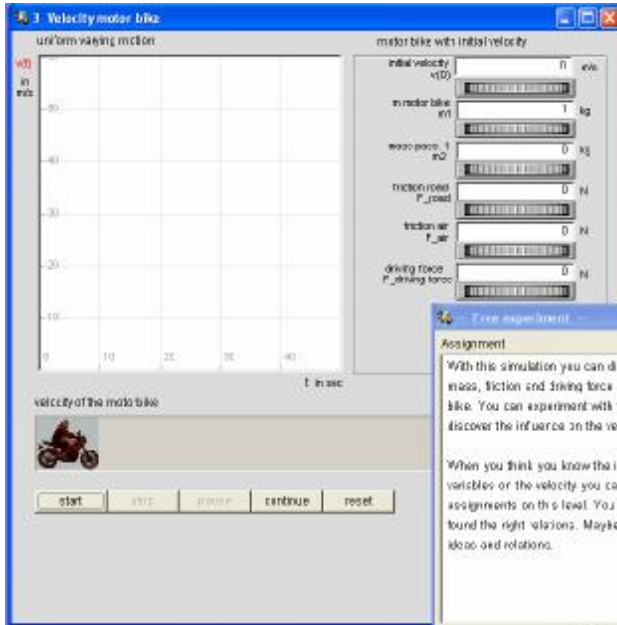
3 Velocity motor bike

uniform varying motion

v(t) in m/s

50

40

30

20

10

0 10 20 30 40

t in sec

motor bike with initial velocity

initial velocity v(0) 0 m/s

m motor bike m1 1 kg

mass pass. 1 m2 0 kg

friction road F_road 0 N

friction air F_air 0 N

driving force F_driving force 0 N

velocity of the moto bike

start stop pause continue reset

Free experiment

Assignment

With this simulation you can di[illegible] mass, fiction and driving force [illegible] bike. You can experiment with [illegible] discover the influence on the ve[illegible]

When you think you know the i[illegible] variables or the velocity you ca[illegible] assignments on this level. You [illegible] found the right relations. Mayb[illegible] ideas and relations.